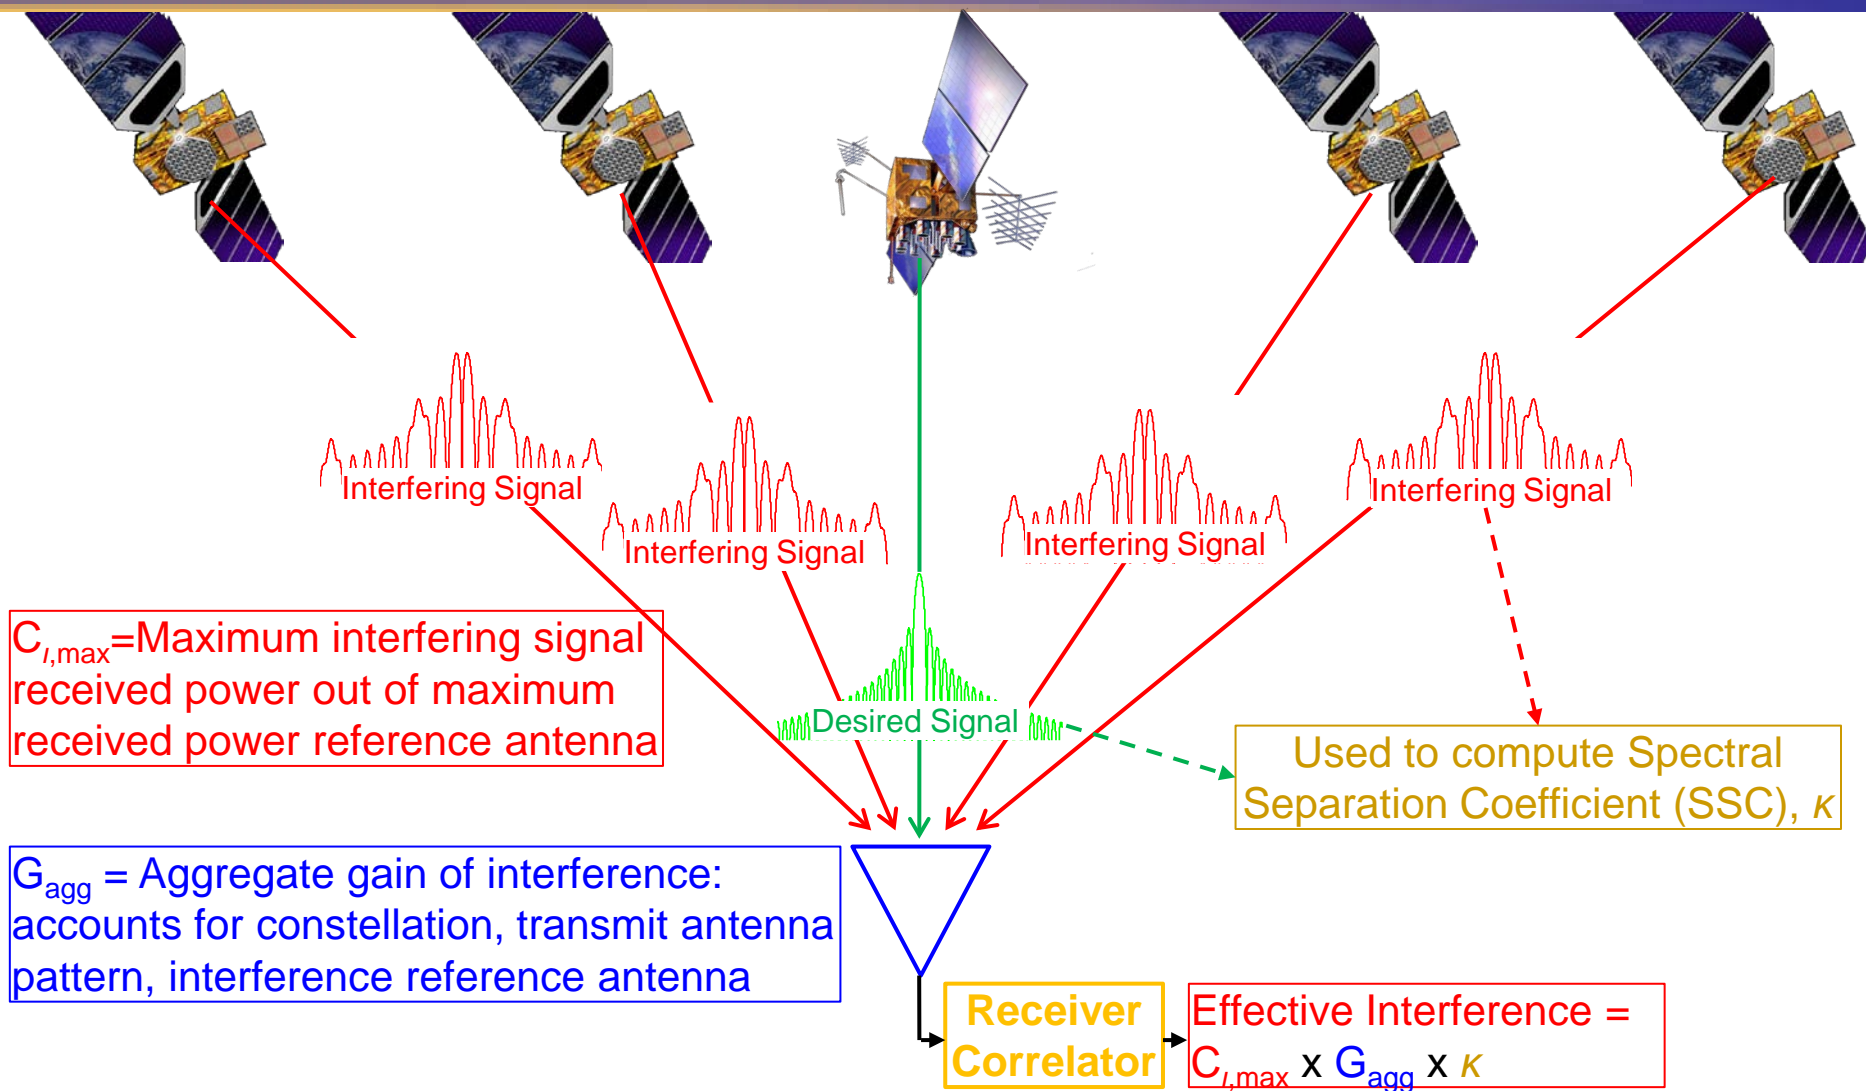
Interfering Signal

Interfering Signal

Interfering Signal

Interfering Signal

$C_{I,max}$=Maximum interfering signal received power out of maximum received power reference antenna

Desired Signal

Used to compute Spectral Separation Coefficient (SSC), $\kappa$

$G_{agg}$ = Aggregate gain of interference: accounts for constellation, transmit antenna pattern, interference reference antenna

Receiver Correlator

Effective Interference = $C_{I,max}$ x $G_{agg}$ x $\kappa$